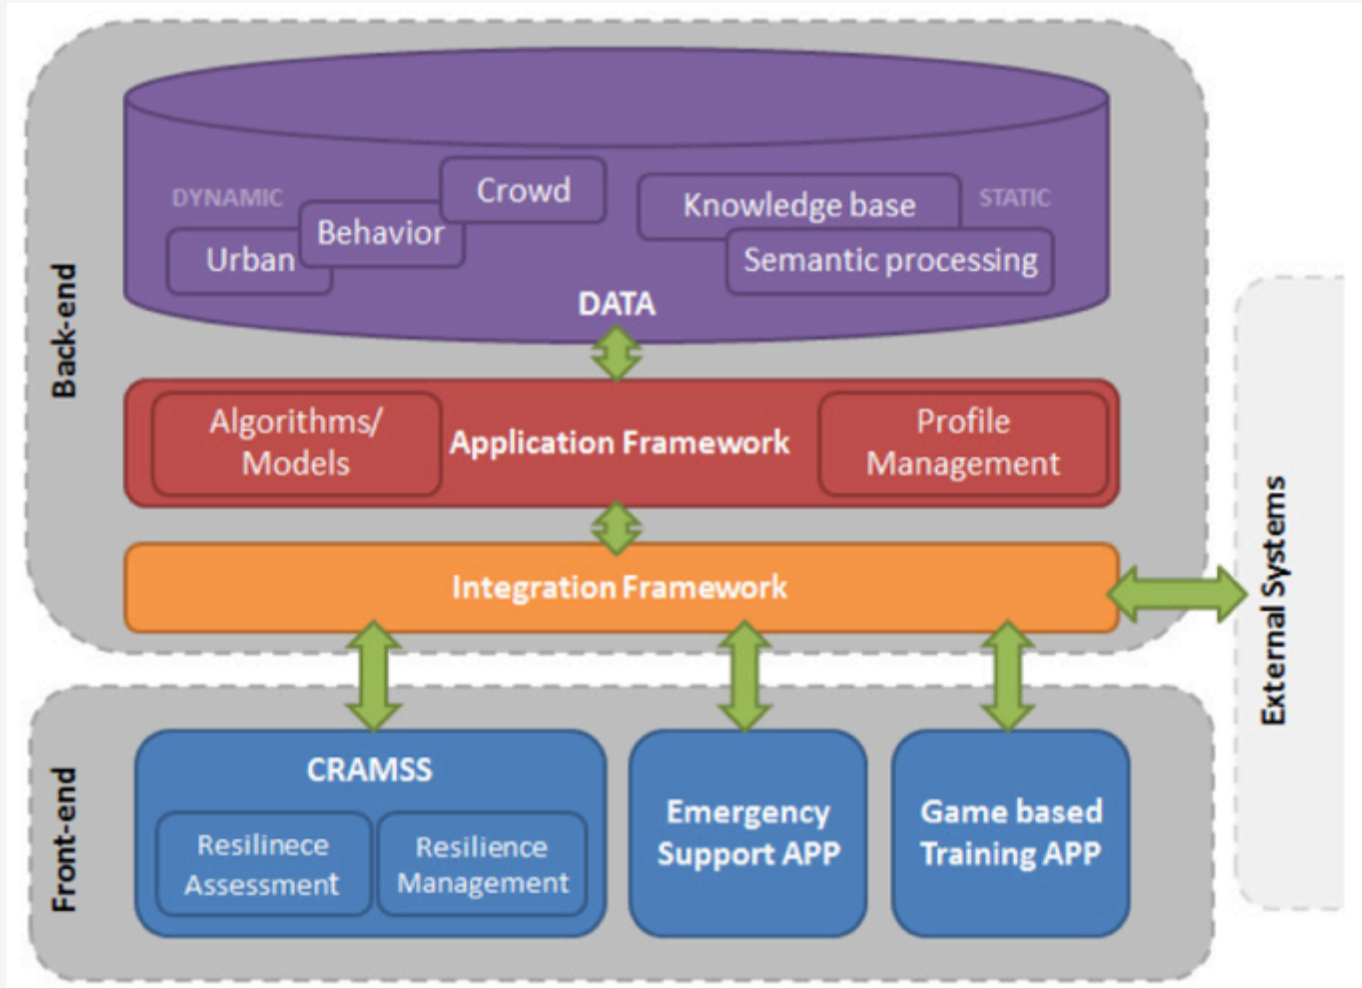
Back-end

DYNAMIC

Crowd

Behavior

Urban

Knowledge base

STATIC

Semantic processing

DATA

Algorithms/ Models

Application Framework

Profile Management

Integration Framework

External Systems

Front-end

CRAMSS

Resilinece Assessment

Resilience Management

Emergency Support APP

Game based Training APP